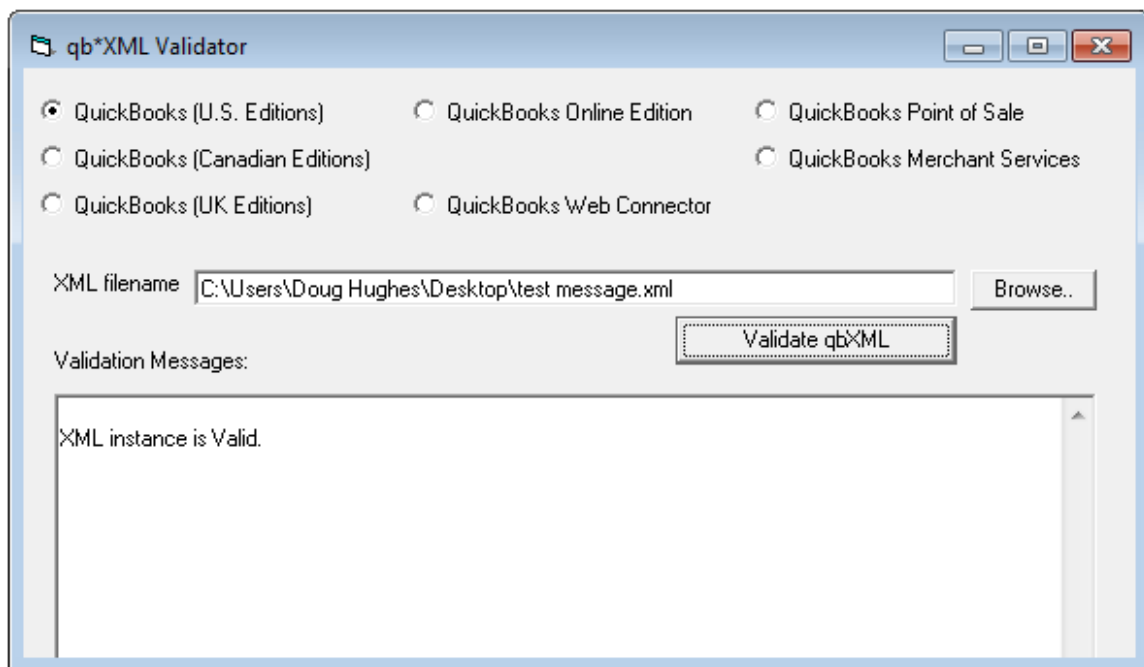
qb*XML Validator

QuickBooks (U.S. Editions)
QuickBooks Online Edition
QuickBooks Point of Sale
QuickBooks (Canadian Editions)
QuickBooks Merchant Services
QuickBooks (UK Editions)
QuickBooks Web Connector

XML filename C:\Users\Doug Hughes\Desktop\test message.xml
Browse..
Validate qbXML
Validation Messages:

XML instance is Valid.